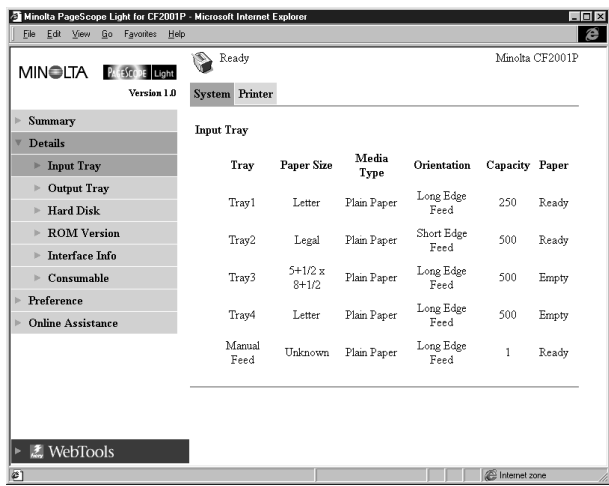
Minolta PageScope Light for CF2001P - Microsoft Internet Explorer

File Edit View Go Favorites Help

MINOLTA PAGESCOPE Light
Version 1.0

Ready

Minolta CF2001P

System Printer

Summary
Details
Input Tray
Output Tray
Hard Disk
ROM Version
Interface Info
Consumable
Preference
Online Assistance

Input Tray

| Tray | Paper Size | Media Type | Orientation | Capacity | Paper |
|---|---|---|---|---|---|
| Tray1 | Letter | Plain Paper | Long Edge Feed | 250 | Ready |
| Tray2 | Legal | Plain Paper | Short Edge Feed | 500 | Ready |
| Tray3 | 5+1/2 x 8+1/2 | Plain Paper | Long Edge Feed | 500 | Empty |
| Tray4 | Letter | Plain Paper | Long Edge Feed | 500 | Empty |
| Manual Feed | Unknown | Plain Paper | Long Edge Feed | 1 | Ready |

WebTools

Internet zone